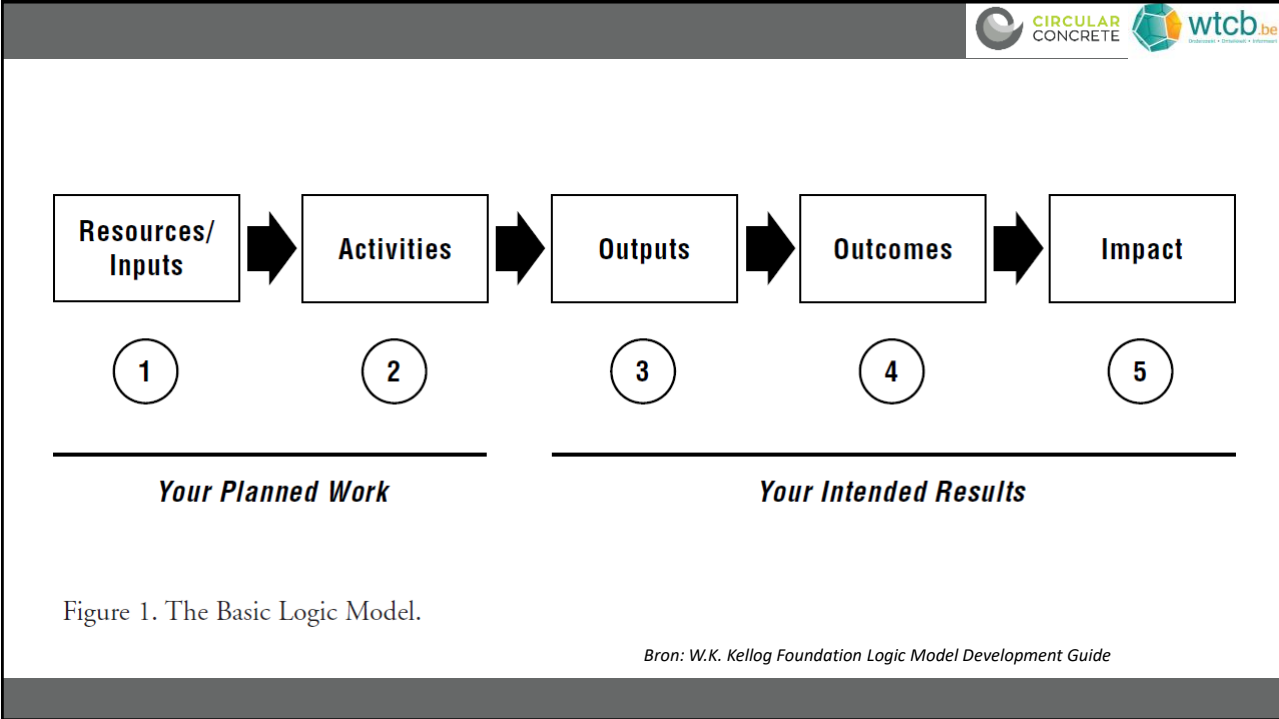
CIRCULAR CONCRETE

wtcb.be

Onderzoekt • Ontwikkelt • Informeert

Resources/ Inputs

Activities

Outputs

Outcomes

Impact

1

2

3

4

5

Your Planned Work

Your Intended Results

Figure 1. The Basic Logic Model.

Bron: W.K. Kellogg Foundation Logic Model Development Guide